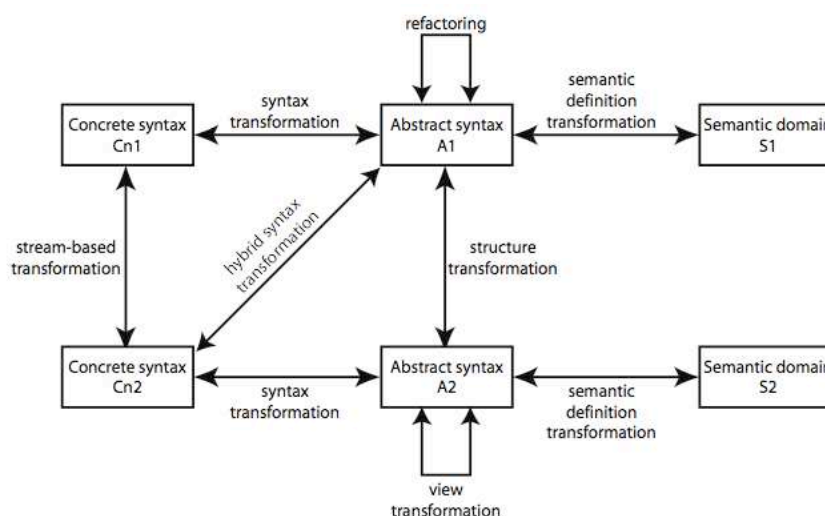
refactoring

Concrete syntax Cn1

syntax transformation

Abstract syntax A1

semantic definition transformation

Semantic domain S1

stream-based transformation

hybrid syntax transformation

structure transformation

Concrete syntax Cn2

syntax transformation

Abstract syntax A2

semantic definition transformation

Semantic domain S2

view transformation